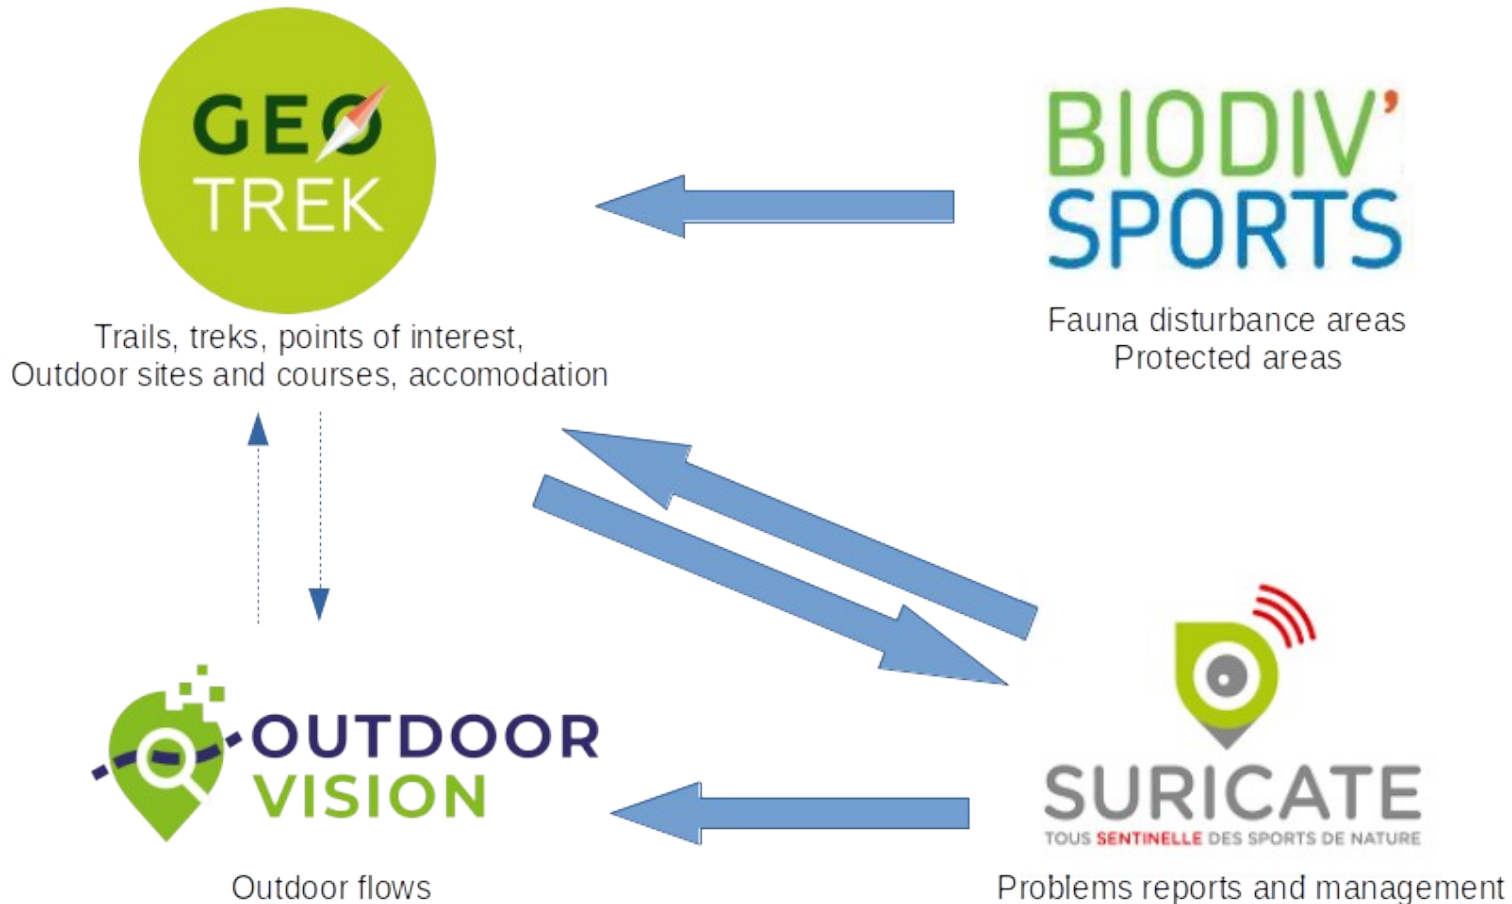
GEO TREK

Trails, treks, points of interest,
Outdoor sites and courses, accomodation

BIODIV' SPORTS

Fauna disturbance areas
Protected areas

OUTDOOR VISION

Outdoor flows

SURICATE

TOUS SENTINELLE DES SPORTS DE NATURE

Problems reports and management